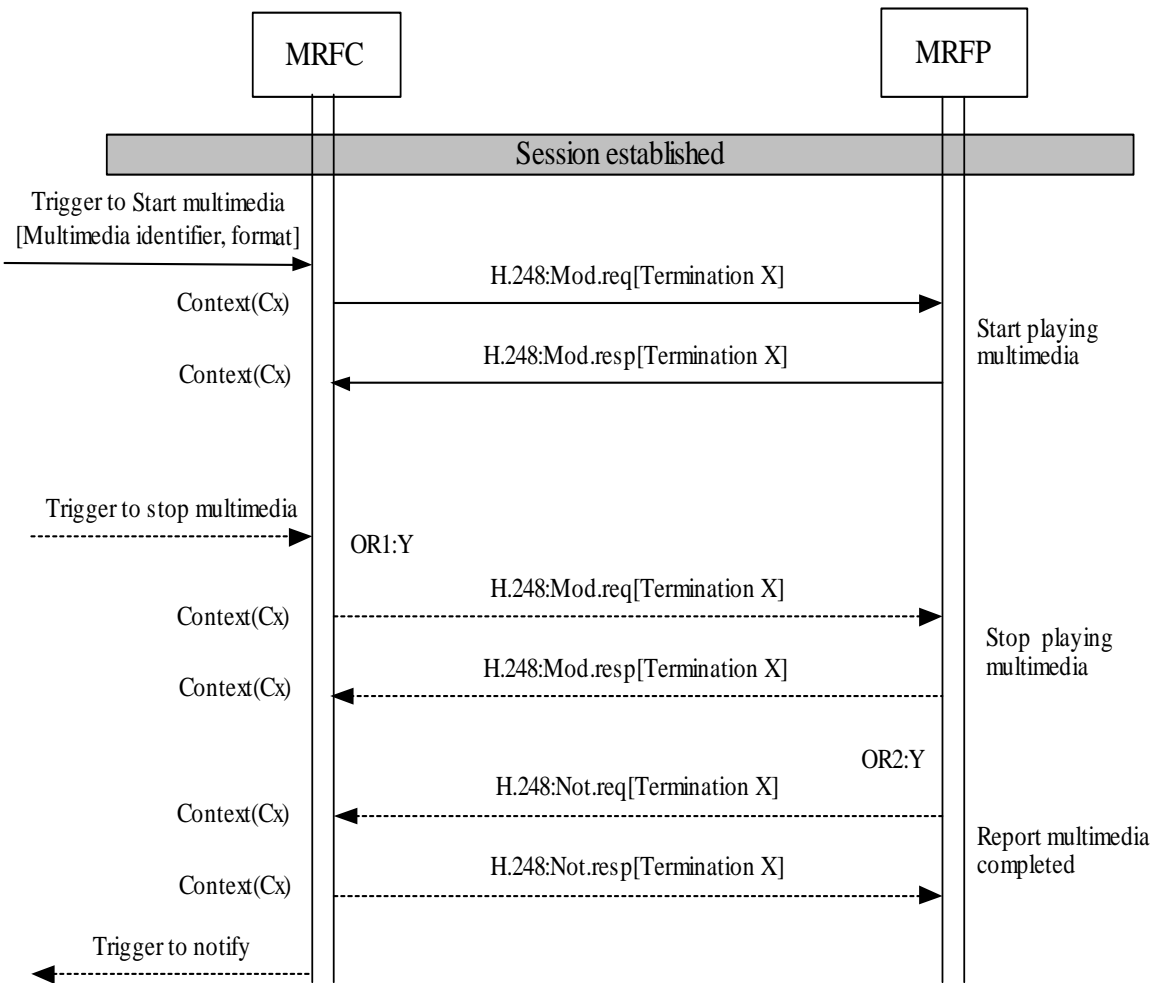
MRFC

MRFP

Session established

Trigger to Start multimedia [Multimedia identifier, format]

H.248:Mod.req[Termination X]

Context(Cx)

Start playing multimedia

H.248:Mod.resp[Termination X]

Context(Cx)

Trigger to stop multimedia

OR1:Y

H.248:Mod.req[Termination X]

Context(Cx)

Stop playing multimedia

H.248:Mod.resp[Termination X]

Context(Cx)

OR2:Y

H.248:Not.req[Termination X]

Context(Cx)

Report multimedia completed

H.248:Not.resp[Termination X]

Context(Cx)

Trigger to notify